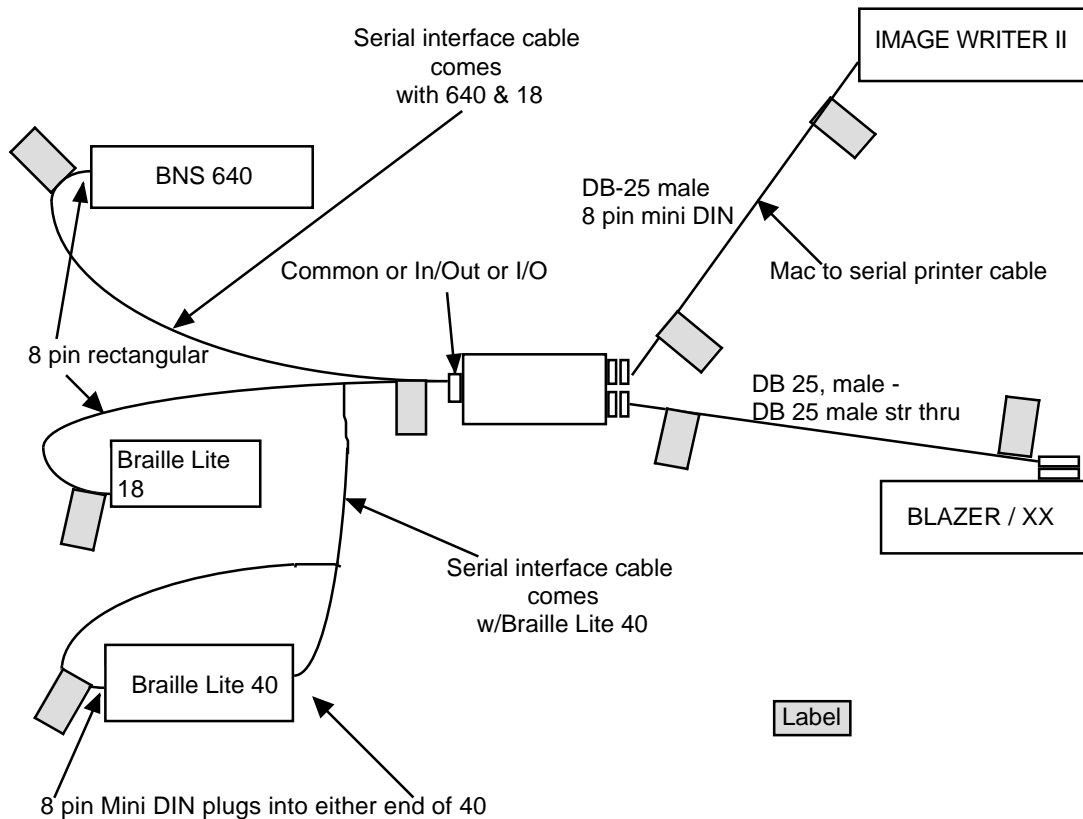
Serial interface cable comes with 640 & 18

IMAGE WRITER II

BNS 640

DB-25 male
8 pin mini DIN

Common or In/Out or I/O

Mac to serial printer cable

8 pin rectangular

DB 25, male -
DB 25 male str thru

Braille Lite 18

BLAZER / XX

Serial interface cable comes w/Braille Lite 40

Braille Lite 40

Label

8 pin Mini DIN plugs into either end of 40